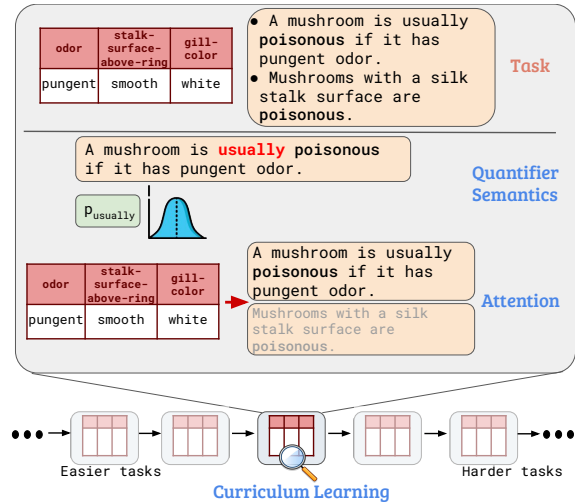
| odor | stalk-surface-above-ring | gill-color |
|---|---|---|
| pungent | smooth | white |

• A mushroom is usually **poisonous** if it has pungent odor.
• Mushrooms with a silk stalk surface are **poisonous**.

Task

A mushroom is **usually poisonous** if it has pungent odor.

$p_{usually}$

Quantifier Semantics

| odor | stalk-surface-above-ring | gill-color |
|---|---|---|
| pungent | smooth | white |

A mushroom is usually **poisonous** if it has pungent odor.

Mushrooms with a silk stalk surface are **poisonous**.

Attention

Easier tasks

Harder tasks

Curriculum Learning